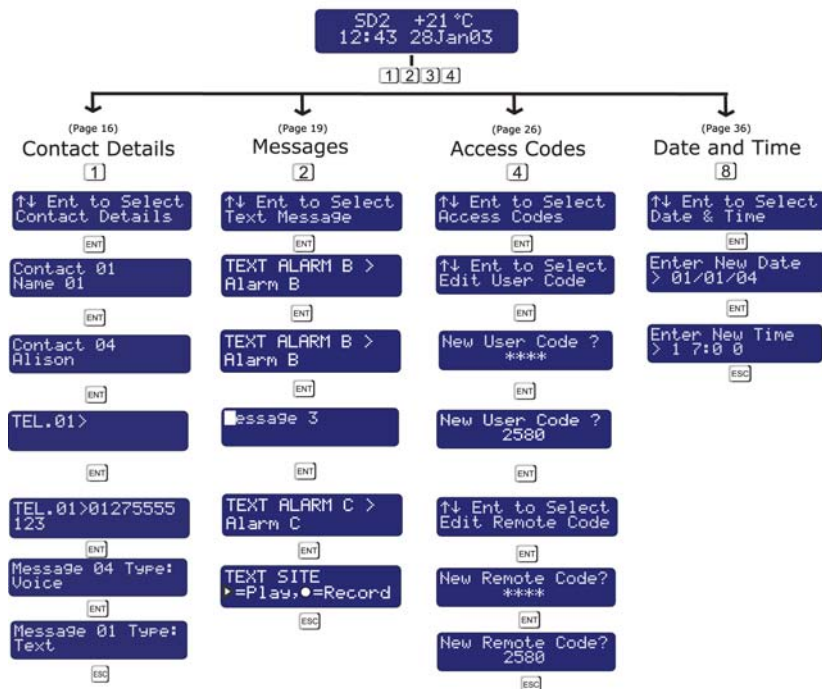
SD2 +21 °C
12:43 28Jan03

1 2 3 4

(Page 16)
Contact Details
1

↑↓ Ent to Select
Contact Details

ENT

Contact 01
Name 01

ENT

Contact 04
Alison

ENT

TEL.01>

ENT

TEL.01>01275555
123

ENT

Message 04 Type:
Voice

ENT

Message 01 Type:
Text

ESC

(Page 19)
Messages
2

↑↓ Ent to Select
Text Message

ENT

TEXT ALARM B >
Alarm B

ENT

TEXT ALARM B >
Alarm B

ENT

essage 3

ENT

TEXT ALARM C >
Alarm C

ENT

TEXT SITE
▸=Play,●=Record

ESC

(Page 26)
Access Codes
4

↑↓ Ent to Select
Access Codes

ENT

↑↓ Ent to Select
Edit User Code

ENT

New User Code ?
****

ENT

New User Code ?
2580

ENT

↑↓ Ent to Select
Edit Remote Code

ENT

New Remote Code?
****

ENT

New Remote Code?
2580

ESC

(Page 36)
Date and Time
8

↑↓ Ent to Select
Date & Time

ENT

Enter New Date
> 01/01/04

ENT

Enter New Time
> 1 7:0 0

ESC